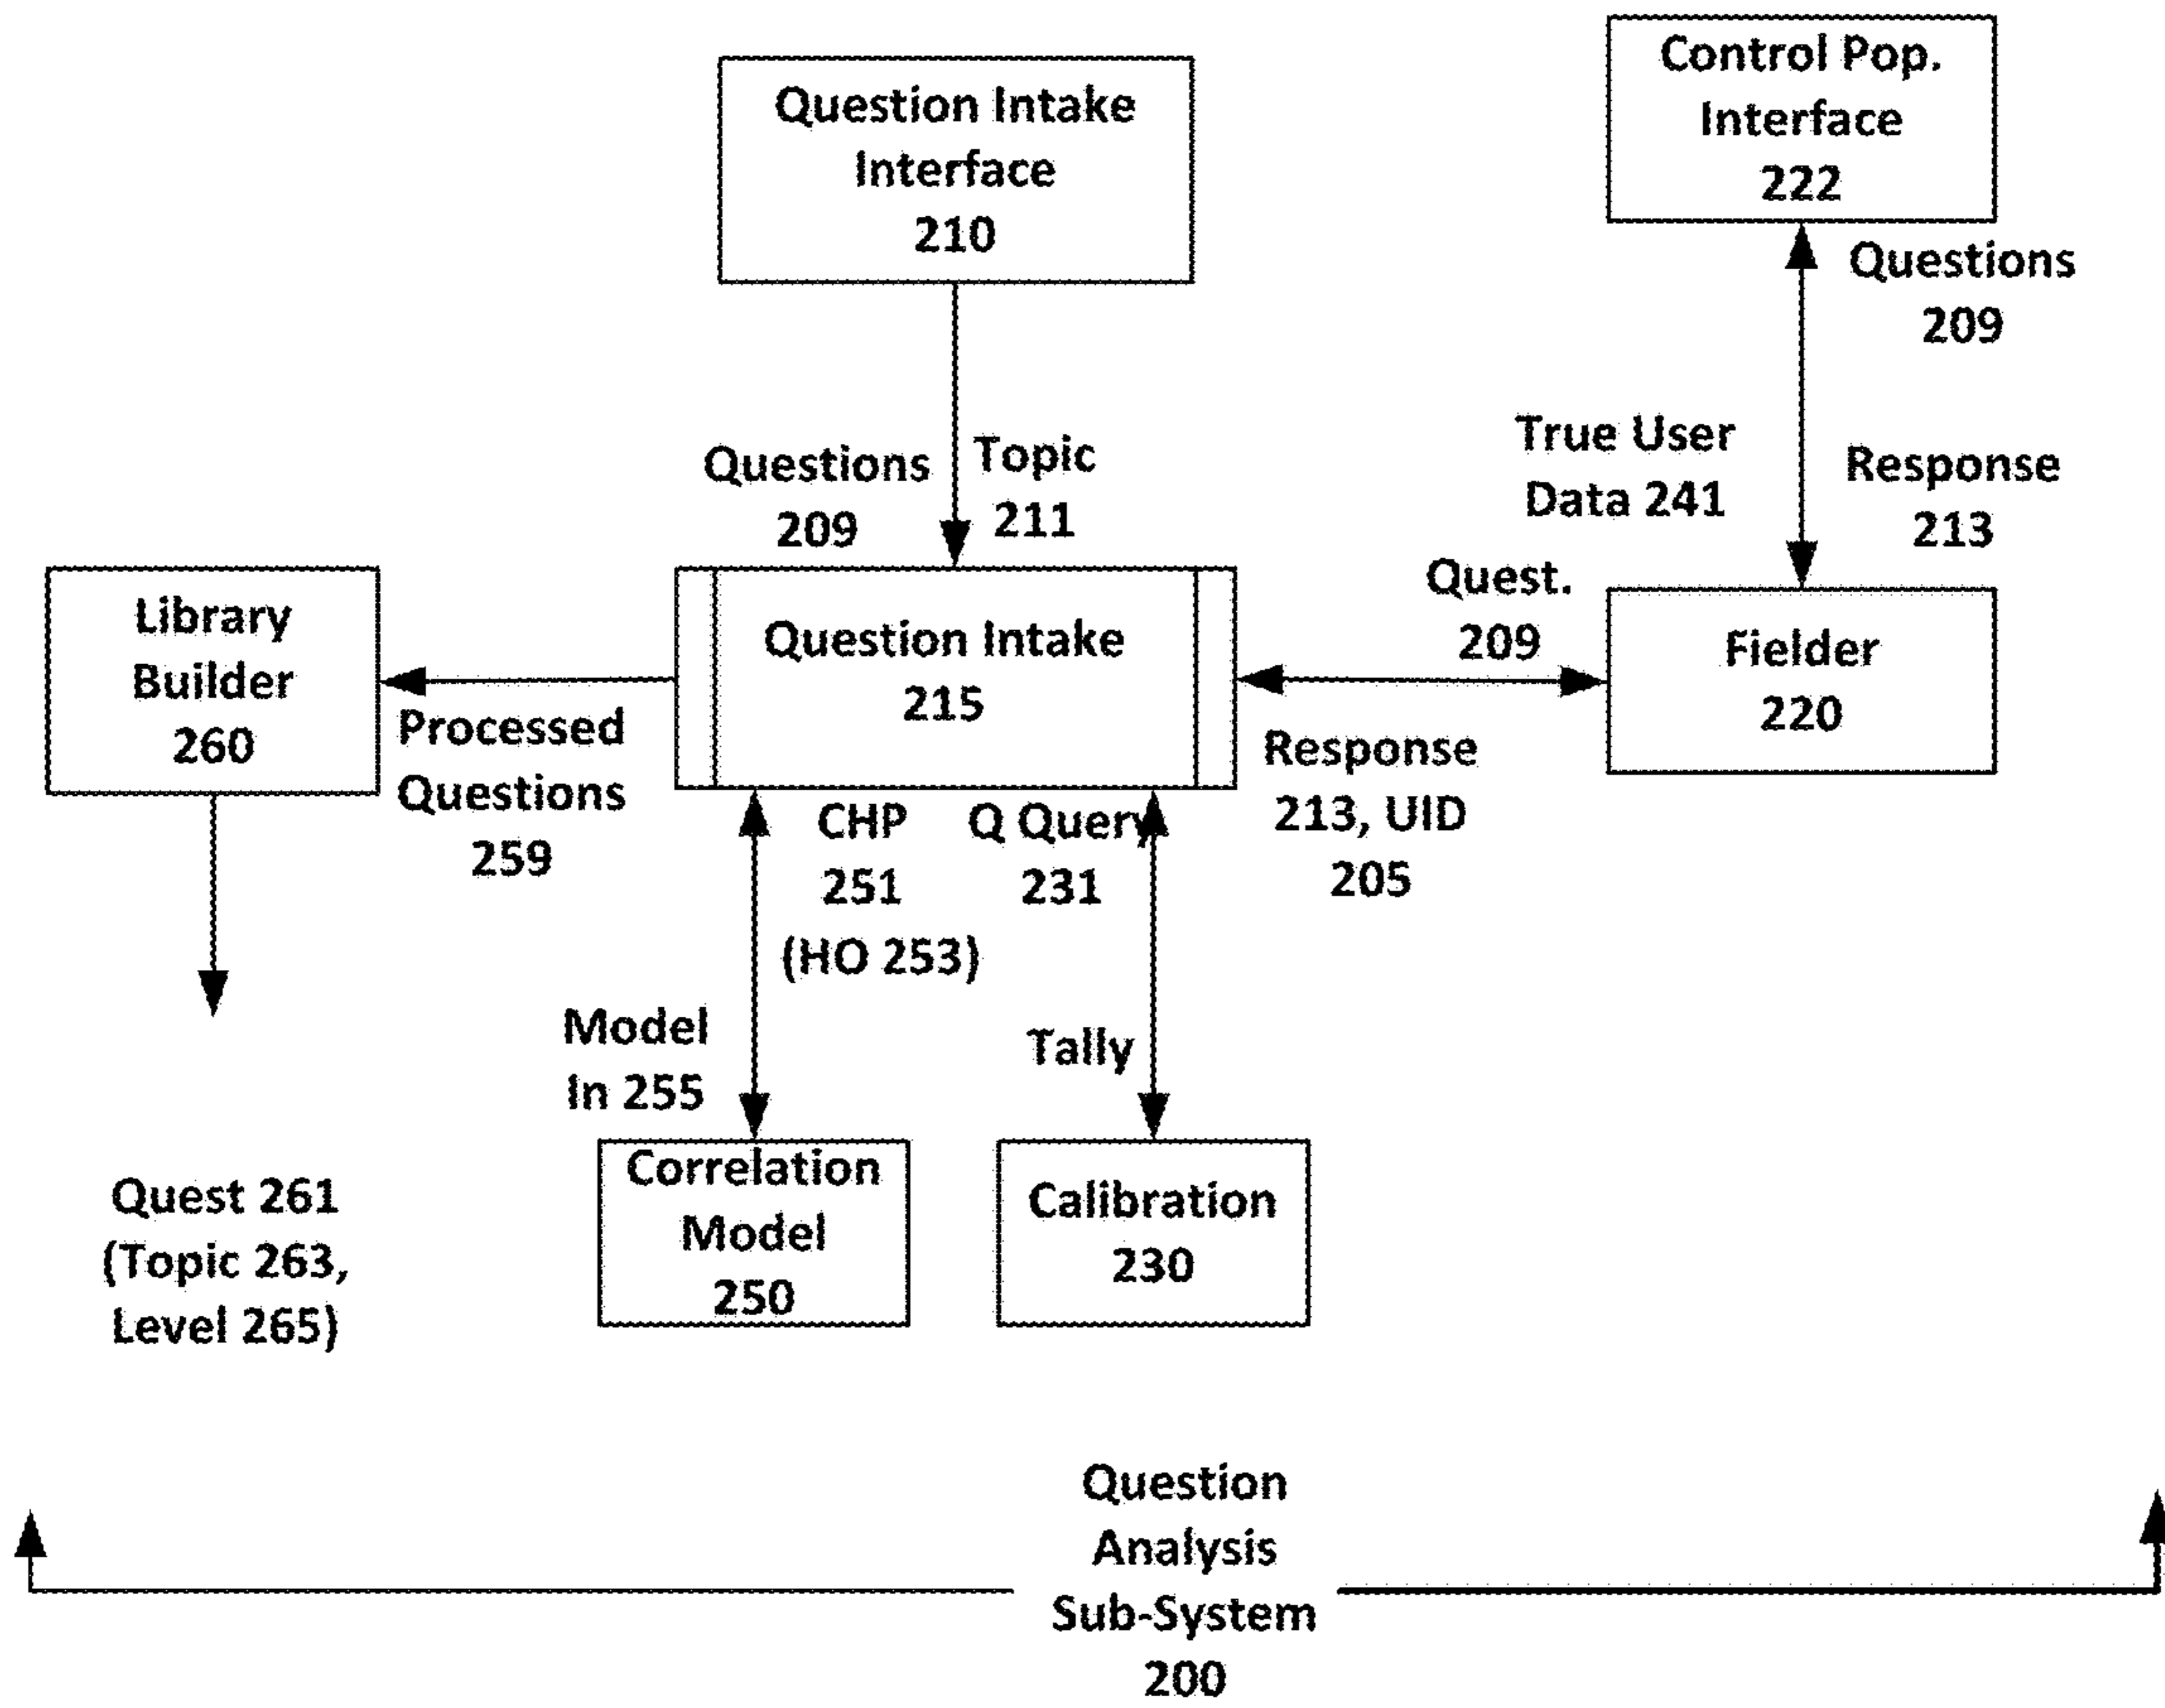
Question Intake Interface 210

Control Pop. Interface 222

Questions 209

Questions 209

Topic 211

True User Data 241

Response 213

Library Builder 260

Question Intake 215

Quest. 209

Fielder 220

Processed Questions 259

Response 213, UID 205

CHP 251 (HO 253)

Q Query 231

Model In 255

Tally

Quest 261 (Topic 263, Level 265)

Correlation Model 250

Calibration 230

Question Analysis Sub-System 200